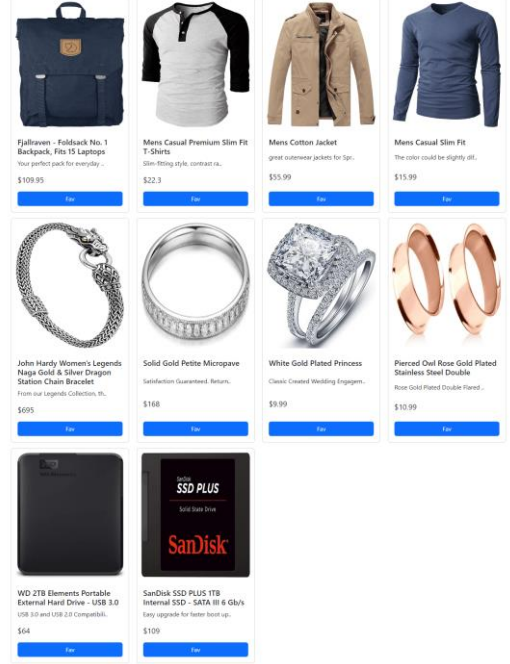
Fjallraven - Foldsack No. 1 Backpack, Fits 15 Laptops
Your perfect pack for everyday ...
$109.95
Fav

Mens Casual Premium Slim Fit T-Shirts
Slim-fitting style, contrast ra...
$22.3
Fav

Mens Cotton Jacket
great outerwear jackets for Spr...
$55.99
Fav

Mens Casual Slim Fit
The color could be slightly dif...
$15.99
Fav

John Hardy Women's Legends Naga Gold & Silver Dragon Station Chain Bracelet
From our Legends Collection, th...
$695
Fav

Solid Gold Petite Micropave
Satisfaction Guaranteed. Return...
$168
Fav

White Gold Plated Princess
Classic Created Wedding Engagem...
$9.99
Fav

Pierced Owl Rose Gold Plated Stainless Steel Double
Rose Gold Plated Double Flared ...
$10.99
Fav

WD 2TB Elements Portable External Hard Drive - USB 3.0
USB 3.0 and USB 2.0 Compatibili...
$64
Fav

SSD PLUS
Solid State Drive
SanDisk

SanDisk SSD PLUS 1TB Internal SSD - SATA III 6 Gb/s
Easy upgrade for faster boot up...
$109
Fav